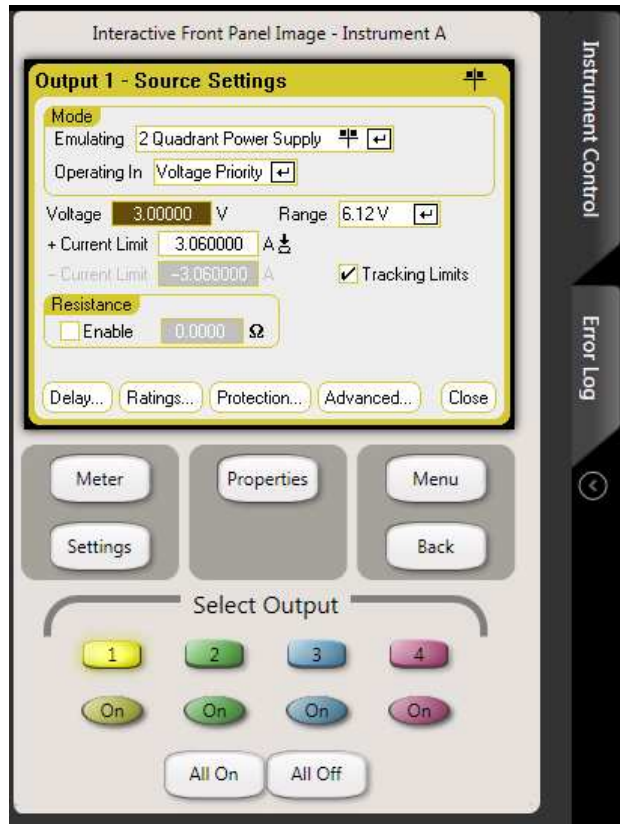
Interactive Front Panel Image - Instrument A

Output 1 - Source Settings

Mode
Emulating 2 Quadrant Power Supply
Operating In Voltage Priority

Voltage 3.00000 V Range 6.12 V
+ Current Limit 3.060000 A
– Current Limit -3.060000 A ✔ Tracking Limits

Resistance
Enable 0.0000 Ω

Delay... Ratings... Protection... Advanced... Close

Meter
Settings
Properties
Menu
Back

Select Output
1 2 3 4
On On On On
All On All Off

Instrument Control
Error Log